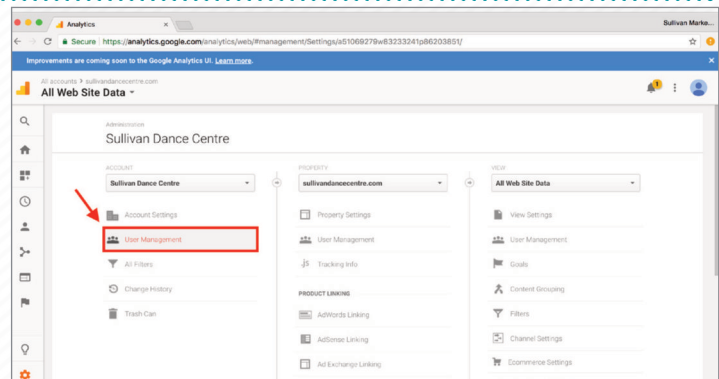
Analytics

Sullivan Marke...

Secure https://analytics.google.com/analytics/web/#management/Settings/a51069279w83233241p86203851/

Improvements are coming soon to the Google Analytics UI. Learn more.

All accounts > sullivandancecentre.com
All Web Site Data

Administration
Sullivan Dance Centre

ACCOUNT
Sullivan Dance Centre

Account Settings
User Management
All Filters
Change History
Trash Can

PROPERTY
sullivandancecentre.com

Property Settings
User Management
Tracking Info

PRODUCT LINKING
AdWords Linking
AdSense Linking
Ad Exchange Linking

VIEW
All Web Site Data

View Settings
User Management
Goals
Content Grouping
Filters
Channel Settings
Ecommerce Settings